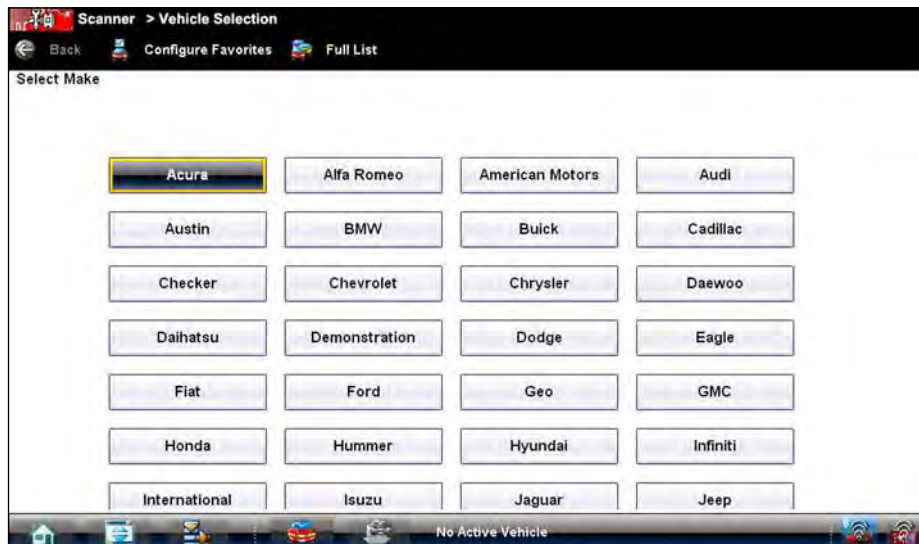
Scanner > Vehicle Selection

Back Configure Favorites Full List

Select Make

| | | | |
|---|---|---|---|
| Acura | Alfa Romeo | American Motors | Audi |
| Austin | BMW | Buick | Cadillac |
| Checker | Chevrolet | Chrysler | Daewoo |
| Daihatsu | Demonstration | Dodge | Eagle |
| Fiat | Ford | Geo | GMC |
| Honda | Hummer | Hyundai | Infiniti |
| International | Isuzu | Jaguar | Jeep |

No Active Vehicle